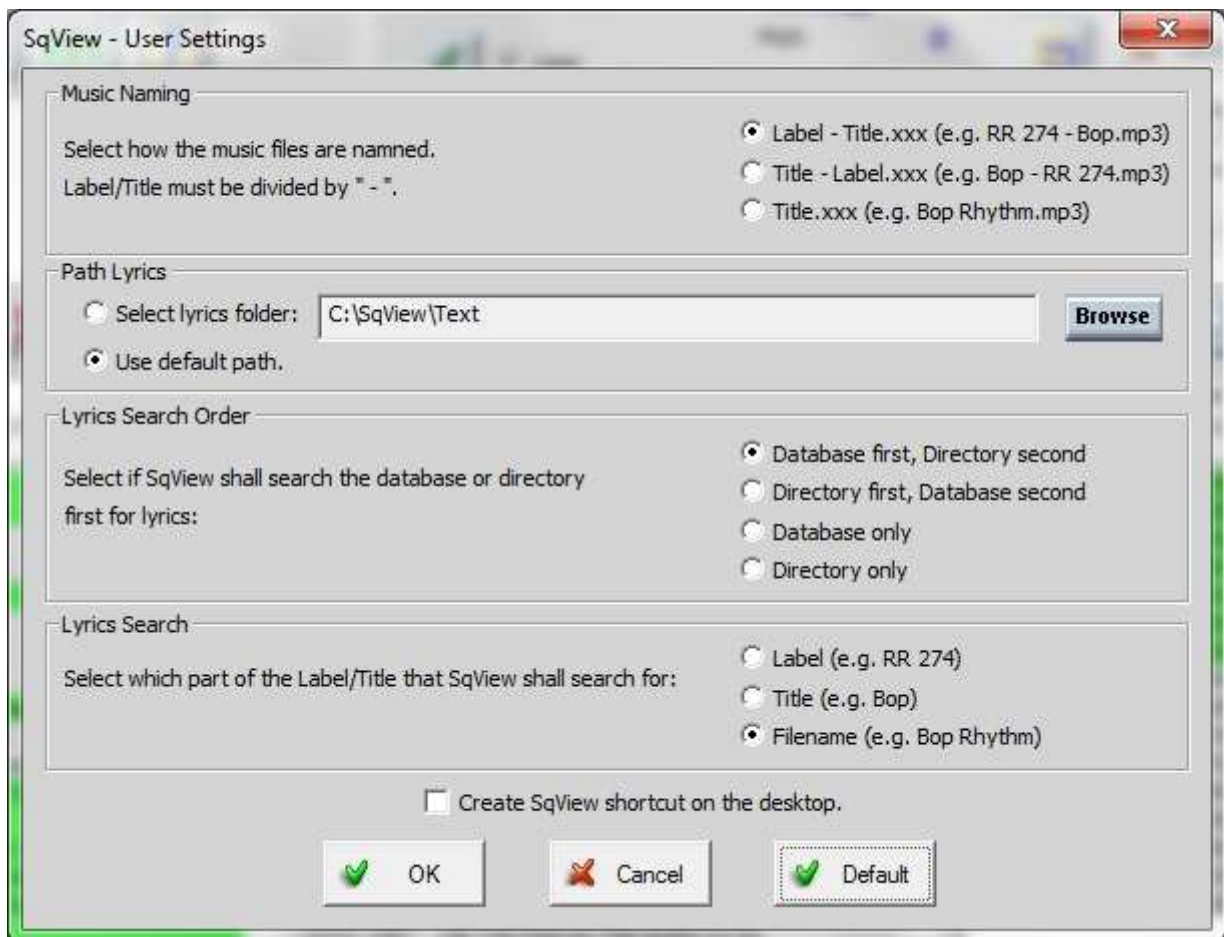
SqView - User Settings

Music Naming

Select how the music files are namned.
Label/Title must be divided by " - ".

Label - Title.xxx (e.g. RR 274 - Bop.mp3)
Title - Label.xxx (e.g. Bop - RR 274.mp3)
Title.xxx (e.g. Bop Rhythm.mp3)

Path Lyrics

Select lyrics folder: C:\SqView\Text Browse
Use default path.

Lyrics Search Order

Select if SqView shall search the database or directory first for lyrics:

Database first, Directory second
Directory first, Database second
Database only
Directory only

Lyrics Search

Select which part of the Label/Title that SqView shall search for:

Label (e.g. RR 274)
Title (e.g. Bop)
Filename (e.g. Bop Rhythm)

Create SqView shortcut on the desktop.

OK Cancel Default